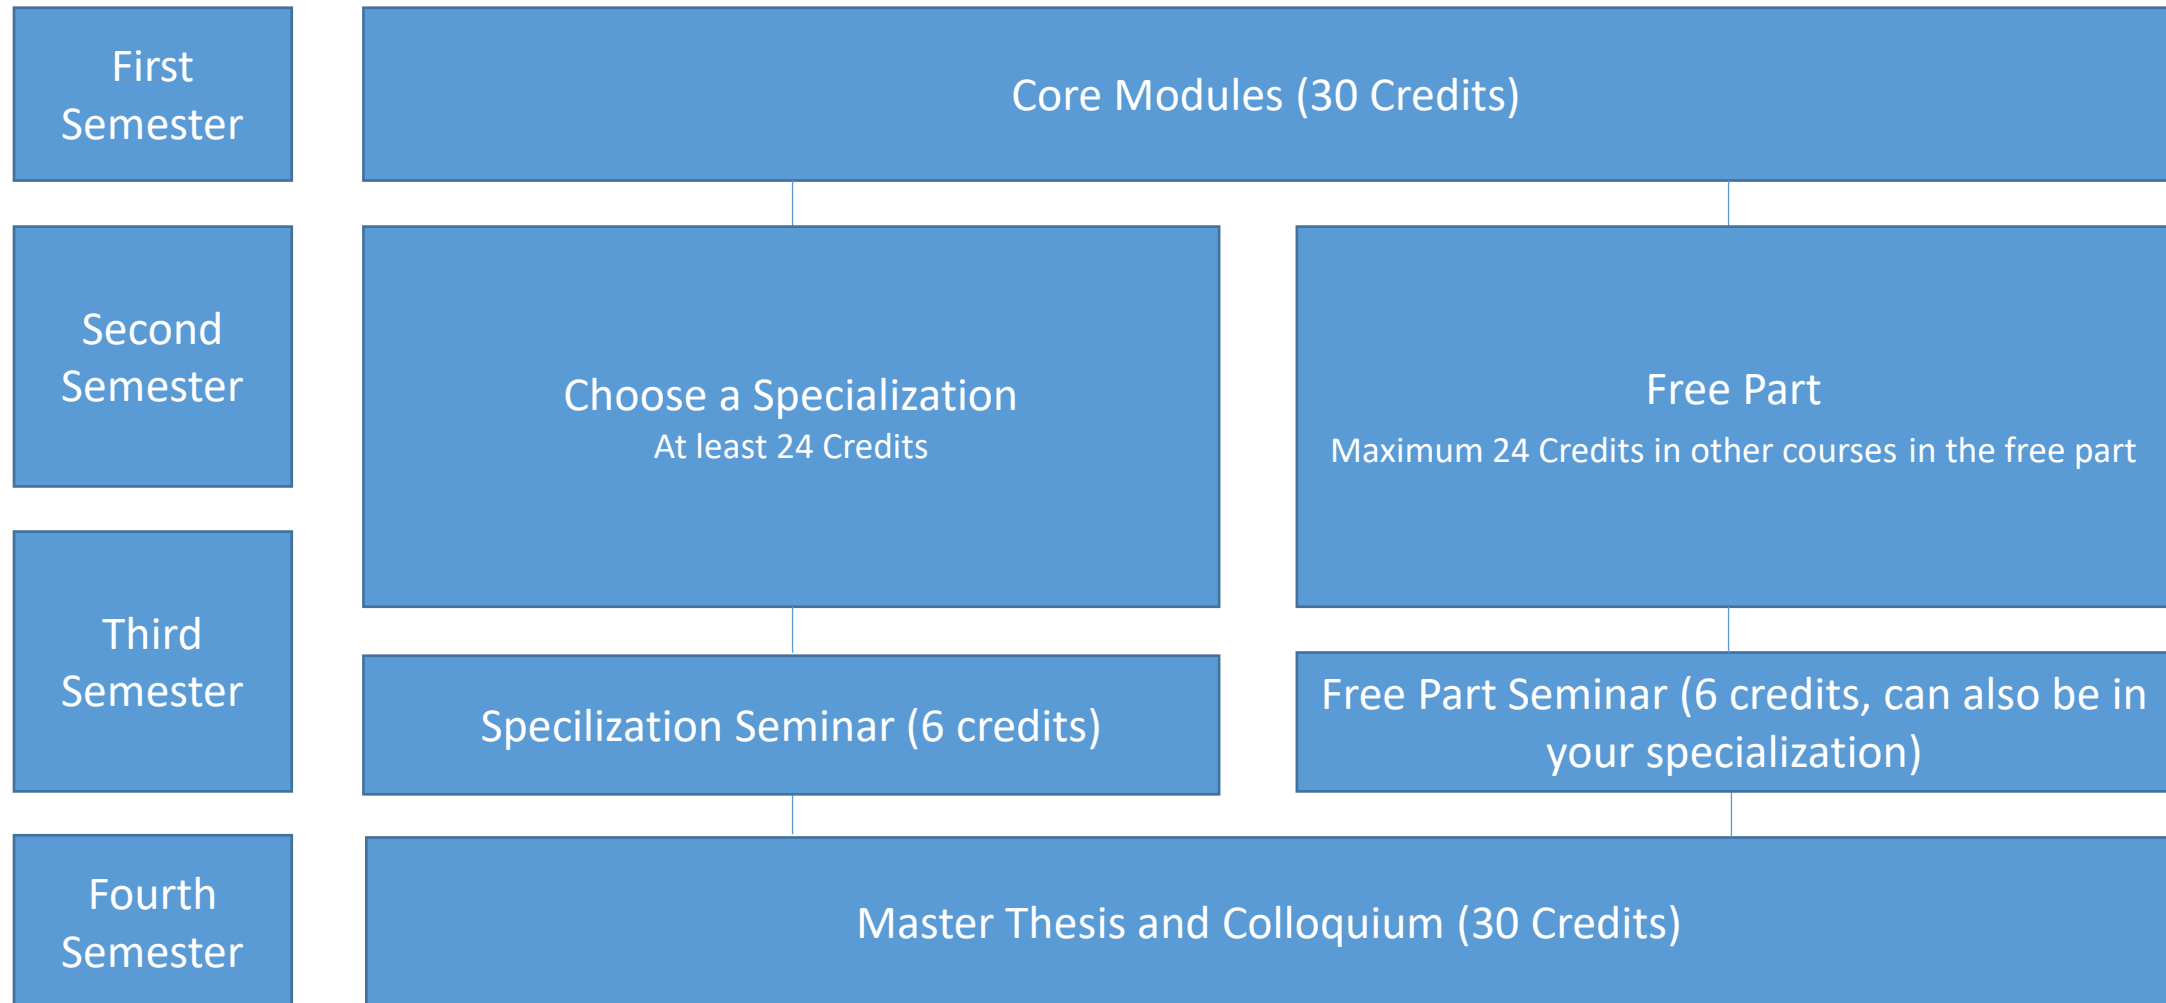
First Semester

Core Modules (30 Credits)

Second Semester

Choose a Specialization
At least 24 Credits

Free Part
Maximum 24 Credits in other courses in the free part

Third Semester

Specilization Seminar (6 credits)

Free Part Seminar (6 credits, can also be in your specialization)

Fourth Semester

Master Thesis and Colloquium (30 Credits)